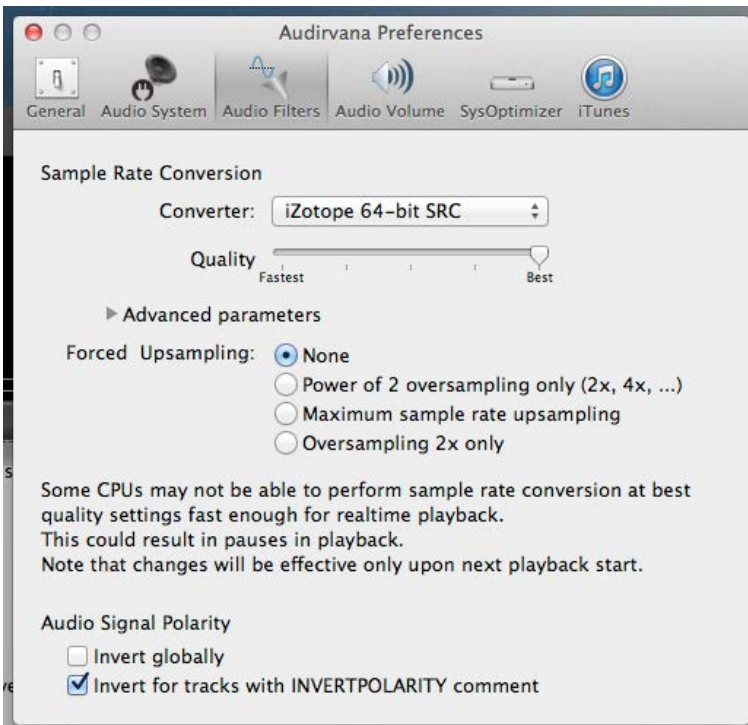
Audirvana Preferences

General Audio System Audio Filters Audio Volume SysOptimizer iTunes

Sample Rate Conversion

Converter: iZotope 64-bit SRC

Quality
Fastest Best

Advanced parameters

Forced Upsampling: None
Power of 2 oversampling only (2x, 4x, ...)
Maximum sample rate upsampling
Oversampling 2x only

Some CPUs may not be able to perform sample rate conversion at best quality settings fast enough for realtime playback.
This could result in pauses in playback.
Note that changes will be effective only upon next playback start.

Audio Signal Polarity
Invert globally
Invert for tracks with INVERTPOLARITY comment